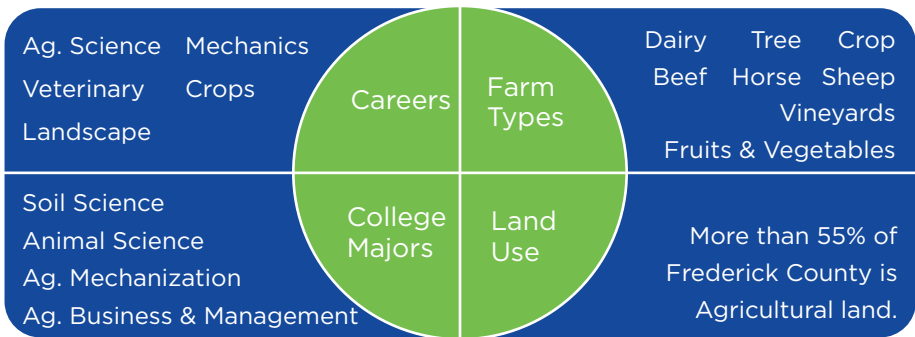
Ag. Science Mechanics
Veterinary Crops
Landscape

Careers

Farm Types

Dairy Tree Crop
Beef Horse Sheep
Vineyards
Fruits & Vegetables

Soil Science
Animal Science
Ag. Mechanization
Ag. Business & Management

College Majors

Land Use

More than 55% of Frederick County is Agricultural land.